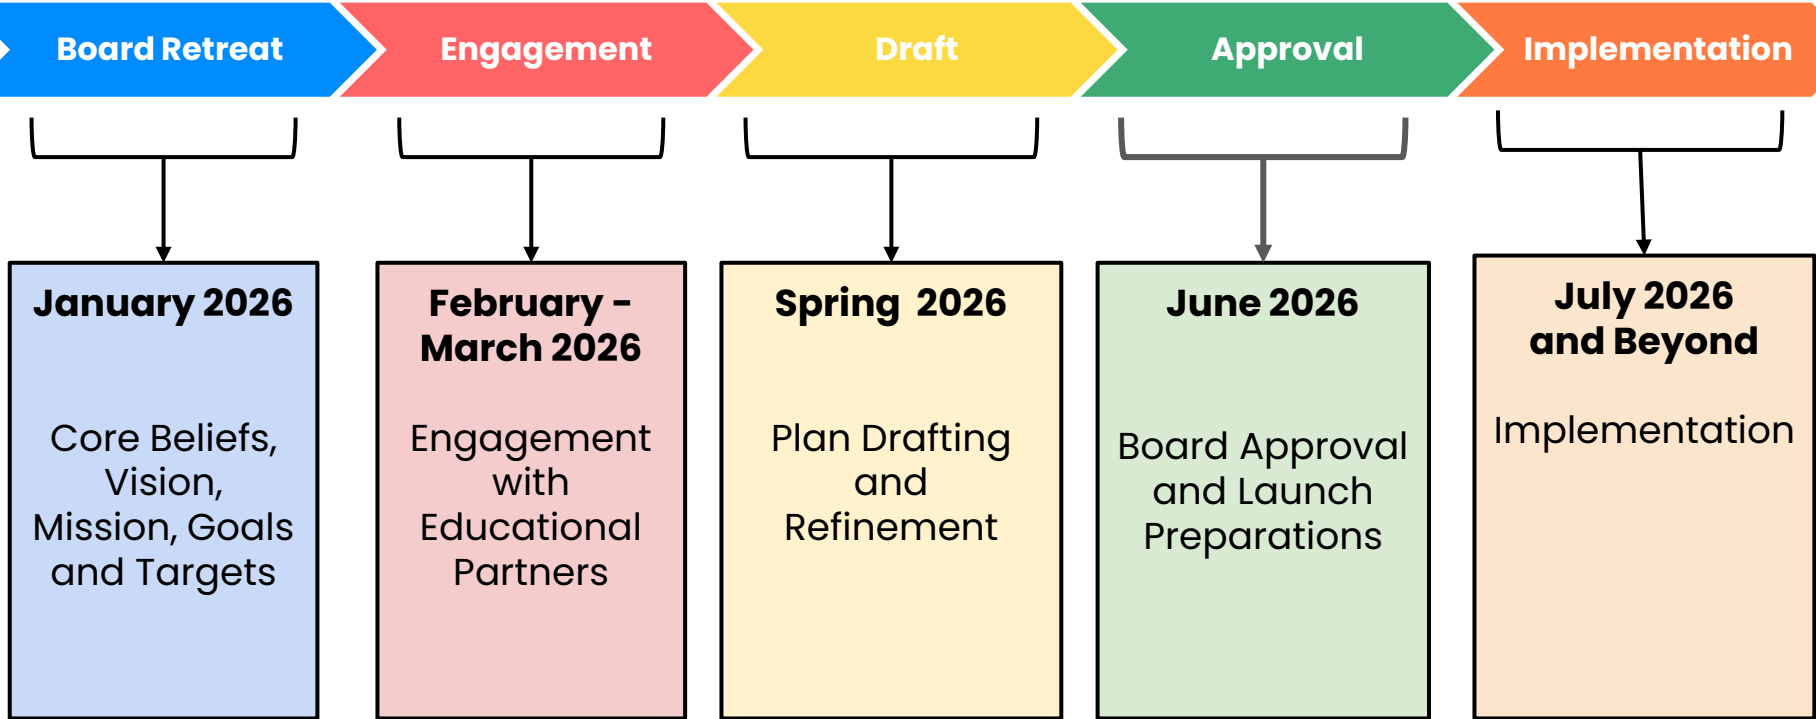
Board Retreat

Engagement

Draft

Approval

Implementation

January 2026

Core Beliefs, Vision, Mission, Goals and Targets

February - March 2026

Engagement with Educational Partners

Spring 2026

Plan Drafting and Refinement

June 2026

Board Approval and Launch Preparations

July 2026 and Beyond

Implementation